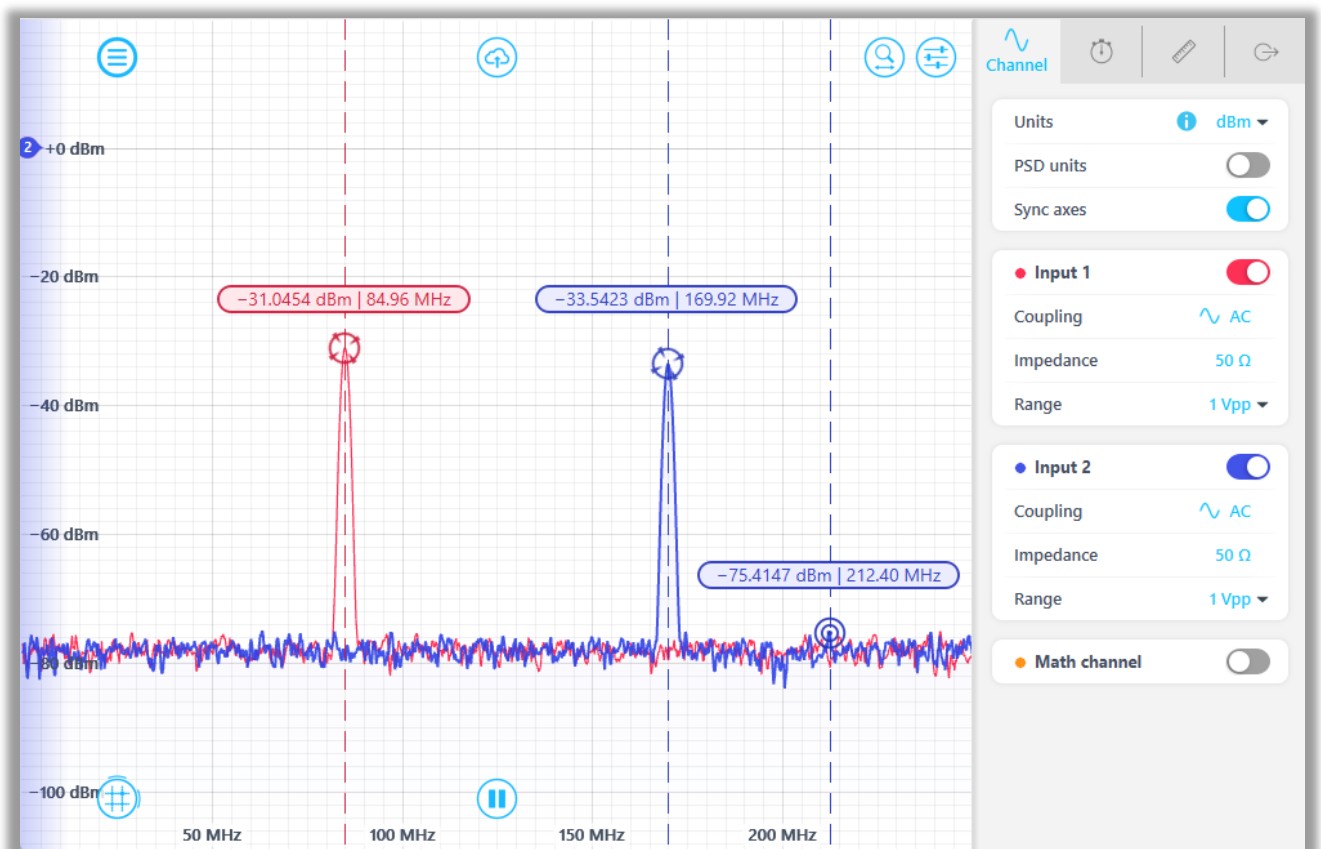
2
+0 dBm
−20 dBm
−31.0454 dBm | 84.96 MHz
−33.5423 dBm | 169.92 MHz
−40 dBm
−60 dBm
−75.4147 dBm | 212.40 MHz
−80 dBm
−100 dBm
50 MHz
100 MHz
150 MHz
200 MHz

Channel

Units
dBm
PSD units
Sync axes

Input 1
Coupling
AC
Impedance
50 Ω
Range
1 Vpp

Input 2
Coupling
AC
Impedance
50 Ω
Range
1 Vpp

Math channel